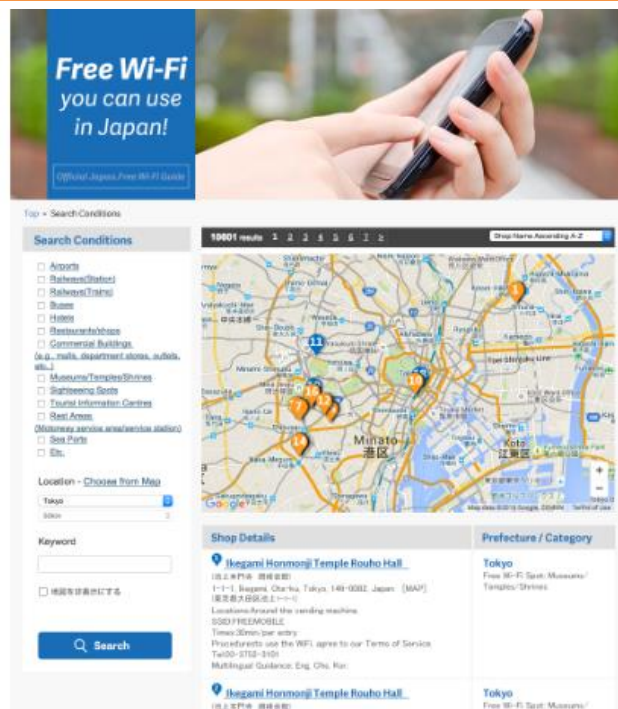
Free Wi-Fi you can use in Japan!

Official Japan Free Wi-Fi Guide

Top » Search Conditions

Search Conditions

Airports
Railways(Station)
Railways(Trains)
Buses
Hotels
Restaurants/shops
Commercial Buildings (e.g., malls, department stores, outlets, etc.)
Museums/Temples/Shrines
Sightseeing Spots
Tourist Information Centres
Rest Areas (Motorway service area/service station)
Sea Ports
Etc.

Location - Choose from Map

Tokyo

Keyword

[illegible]

Search

10601 results 1 2 3 4 5 6 7 »

Shop Name Ascending A-Z

Minato 港区

Koto 江東区

Google

Shop Details

Prefecture / Category

Ikegami Honmonji Temple Rouho Hall
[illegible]
1-1-1, Ikegami, Ota-ku, Tokyo, 146-0082, Japan [MAP]
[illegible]
Locations:Around the vending machine
SSID:FREEMOBILE
Times:30min/per entry
Procedure:to use the WiFi, agree to our Terms of Service.
Tel:03-3752-3101
Multilingual Guidance: Eng, Chi, Kor.

Tokyo
Free Wi-Fi Spot: Museums/Temples/Shrines

Ikegami Honmonji Temple Rouho Hall
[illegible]

Tokyo
Free Wi-Fi Spot: Museums/